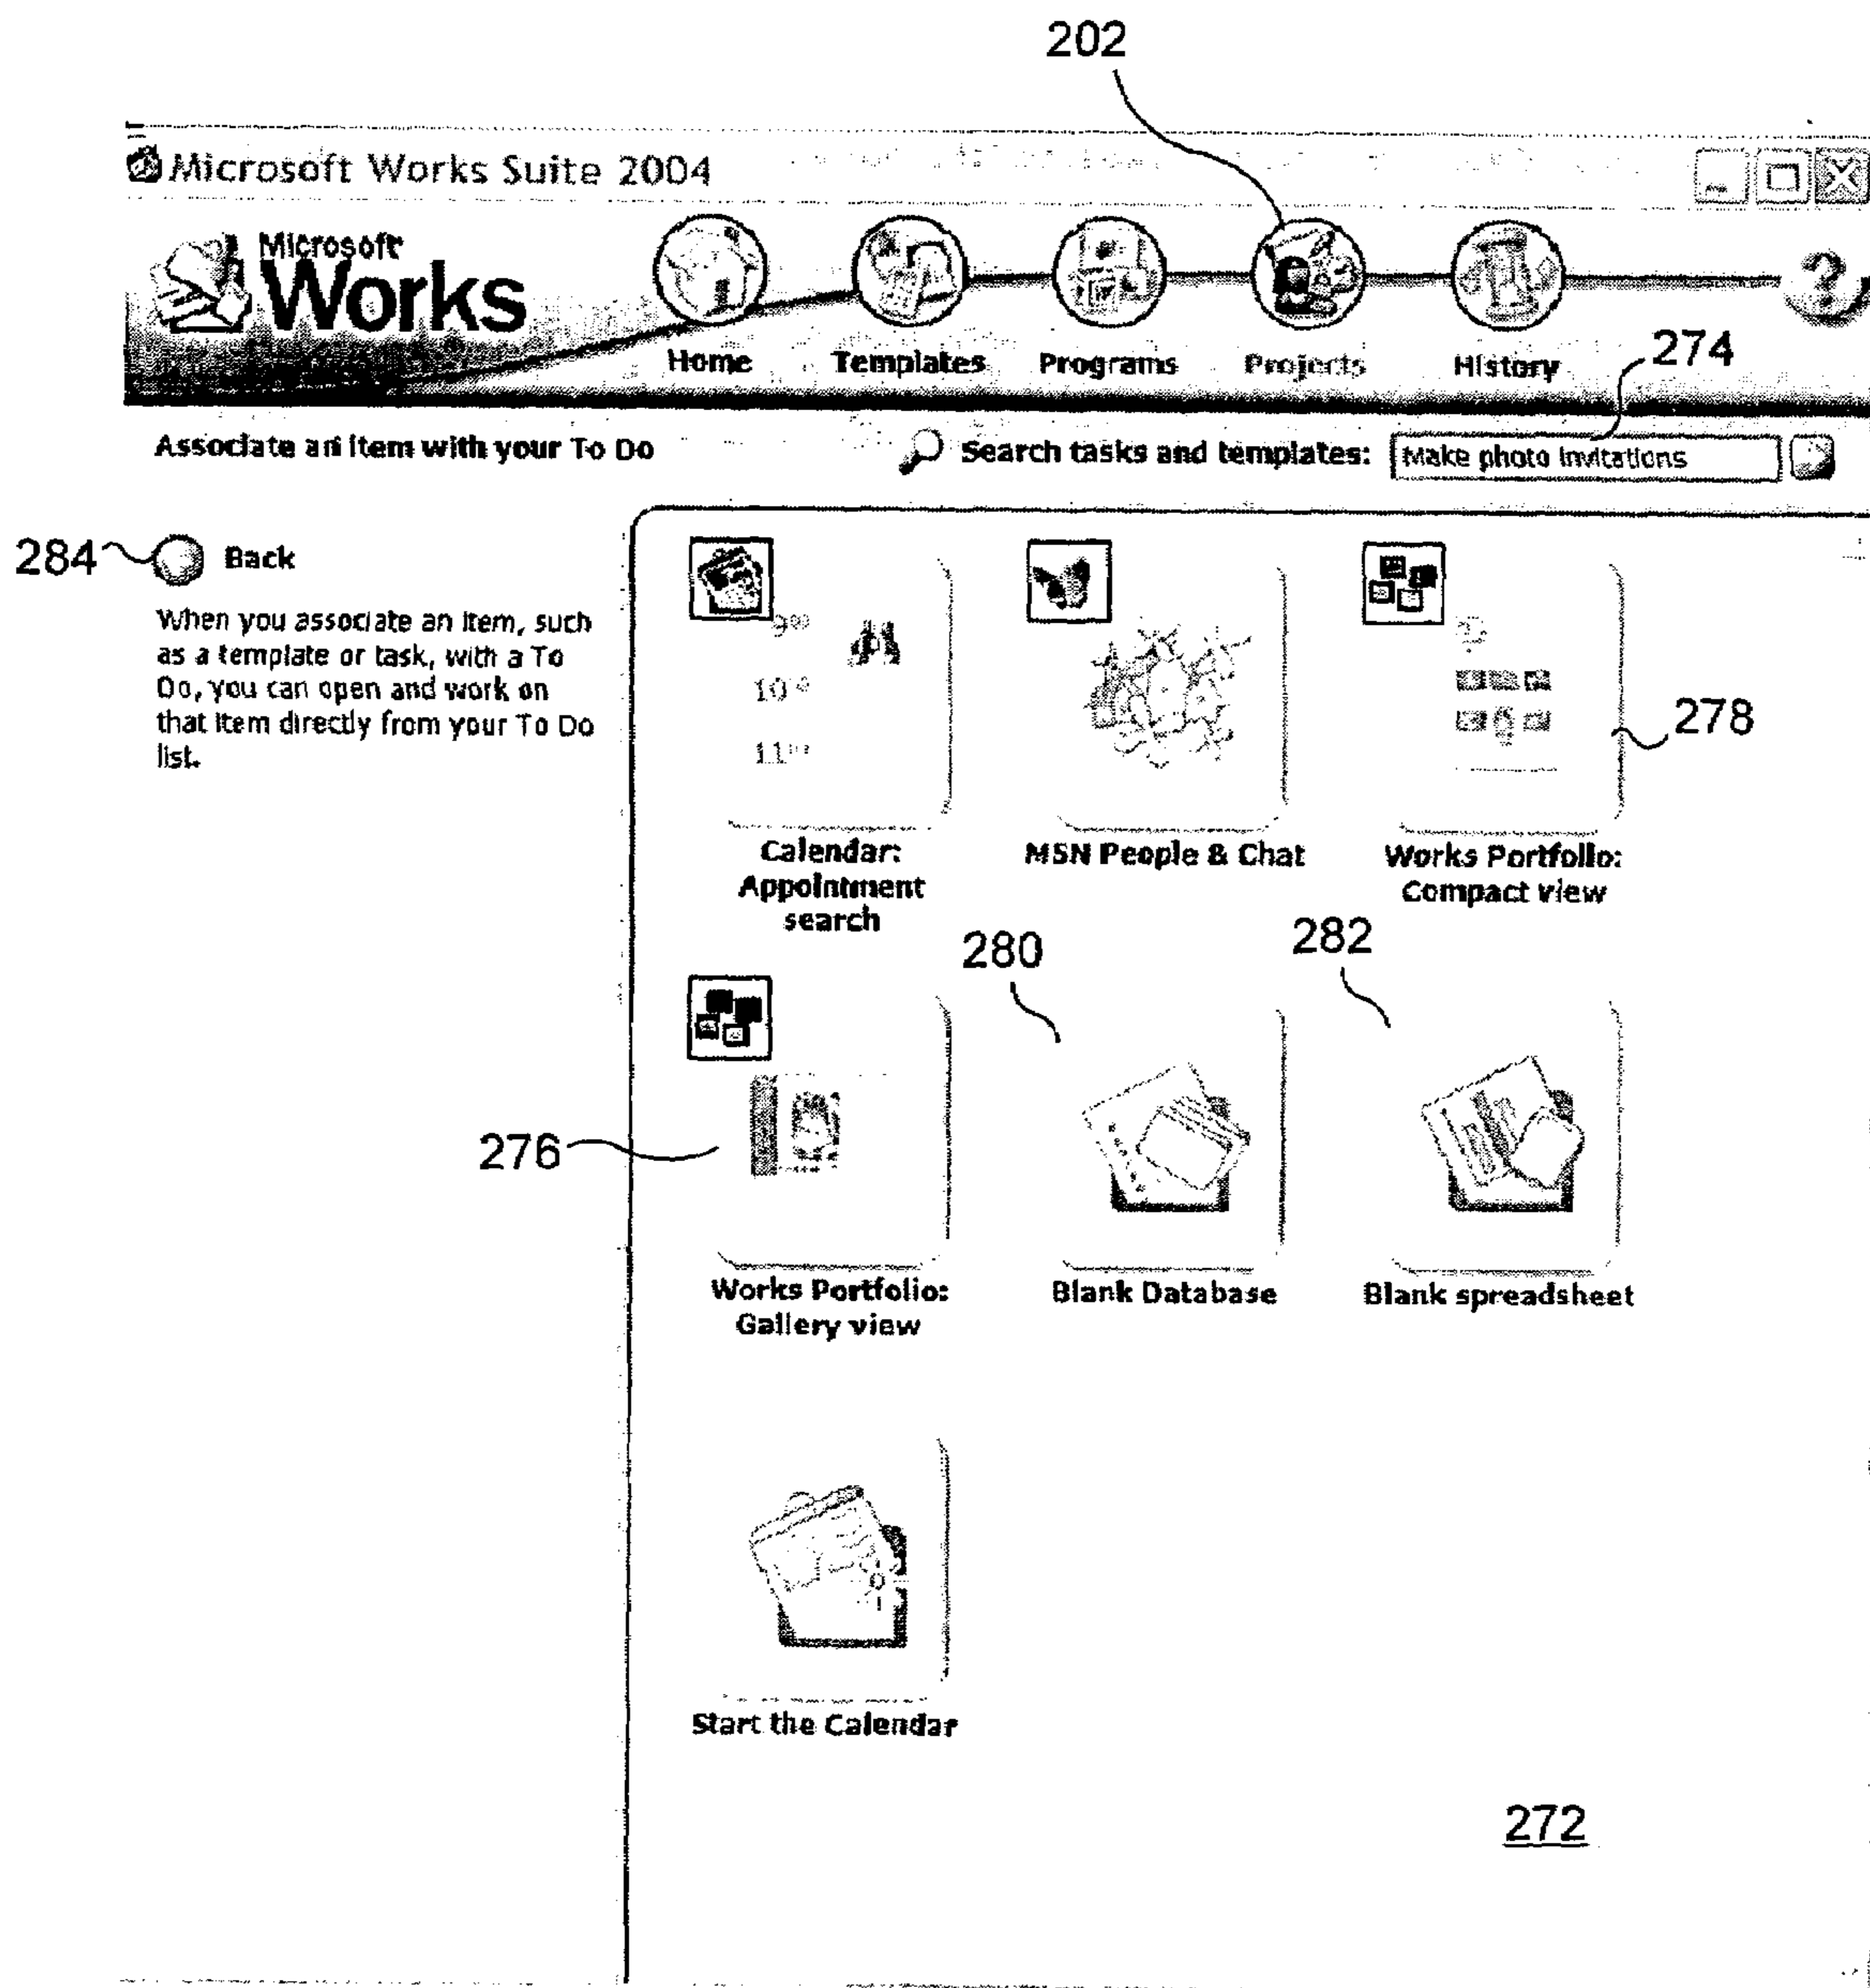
202

Microsoft Works Suite 2004

Microsoft Works

Home Templates Programs Projects History

274

Associate an item with your To Do

Search tasks and templates: Make photo invitations

284 Back

When you associate an item, such as a template or task, with a To Do, you can open and work on that item directly from your To Do list.

9⁰⁰
10⁰⁰
11⁰⁰

Calendar: Appointment search

MSN People & Chat

Works Portfolio: Compact view

278

280

282

276

Works Portfolio: Gallery view

Blank Database

Blank spreadsheet

Start the Calendar

272